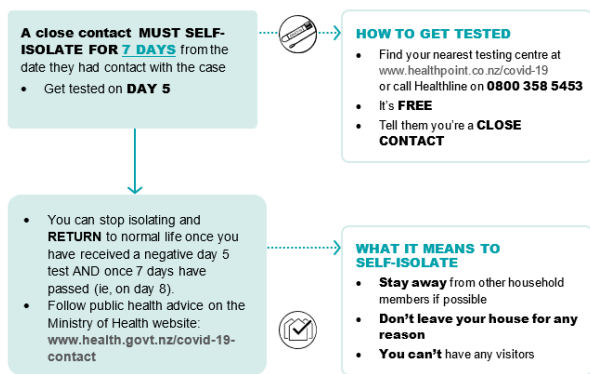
A close contact MUST SELF-ISOLATE FOR 7 DAYS from the date they had contact with the case

- Get tested on DAY 5

HOW TO GET TESTED

- Find your nearest testing centre at www.healthpoint.co.nz/covid-19 or call Healthline on 0800 358 5453
- It's FREE
- Tell them you're a CLOSE CONTACT

- You can stop isolating and RETURN to normal life once you have received a negative day 5 test AND once 7 days have passed (ie, on day 8).
- Follow public health advice on the Ministry of Health website: www.health.govt.nz/covid-19-contact

WHAT IT MEANS TO SELF-ISOLATE

- Stay away from other household members if possible
- Don't leave your house for any reason
- You can't have any visitors